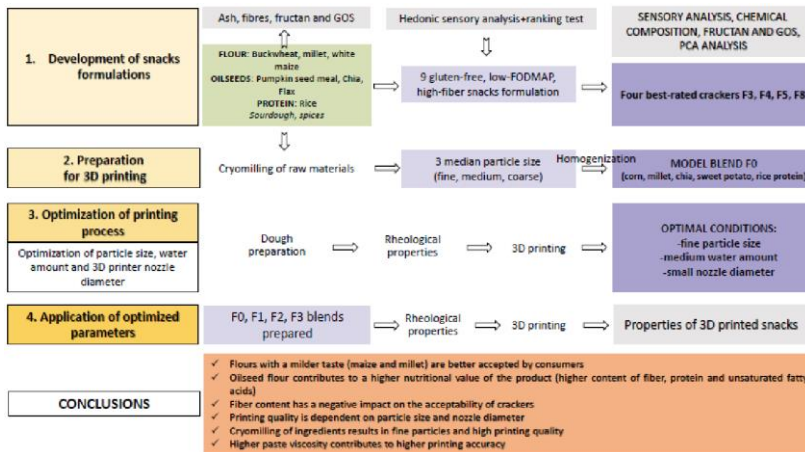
1. Development of snacks formulations

Ash, fibres, fructan and GOS

FLOUR: Buckwheat, millet, white maize
OILSEEDS: Pumpkin seed meal, Chia, Flax
PROTEIN: Rice
Sourdough, spices

Hedonic sensory analysis+ranking test

9 gluten-free, low-FODMAP, high-fiber snacks formulation

SENSORY ANALYSIS, CHEMICAL COMPOSITION, FRUCTAN AND GOS, PCA ANALYSIS

Four best-rated crackers F3, F4, F5, F8

2. Preparation for 3D printing

Cryomilling of raw materials

3 median particle size (fine, medium, coarse)

Homogenization

MODEL BLEND F0
(corn, millet, chia, sweet potato, rice protein)

3. Optimization of printing process

Optimization of particle size, water amount and 3D printer nozzle diameter

Dough preparation

Rheological properties

3D printing

OPTIMAL CONDITIONS:
-fine particle size
-medium water amount
-small nozzle diameter

4. Application of optimized parameters

F0, F1, F2, F3 blends prepared

Rheological properties

3D printing

Properties of 3D printed snacks

CONCLUSIONS

✓ Flours with a milder taste (maize and millet) are better accepted by consumers
✓ Oilseed flour contributes to a higher nutritional value of the product (higher content of fiber, protein and unsaturated fatty acids)
✓ Fiber content has a negative impact on the acceptability of crackers
✓ Printing quality is dependent on particle size and nozzle diameter
✓ Cryomilling of ingredients results in fine particles and high printing quality
✓ Higher paste viscosity contributes to higher printing accuracy